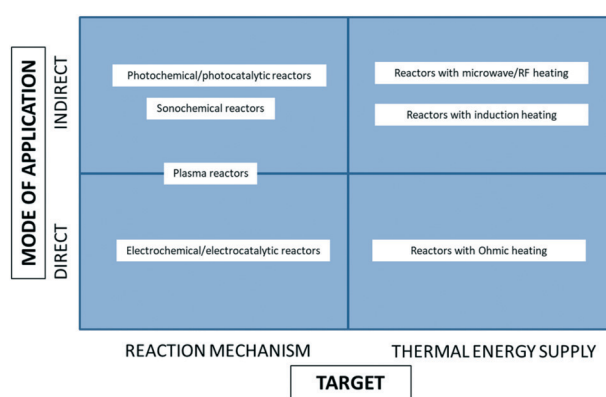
MODE OF APPLICATION

INDIRECT

DIRECT

Photochemical/photocatalytic reactors

Sonochemical reactors

Plasma reactors

Electrochemical/electrocatalytic reactors

Reactors with microwave/RF heating

Reactors with induction heating

Reactors with Ohmic heating

REACTION MECHANISM

THERMAL ENERGY SUPPLY

TARGET